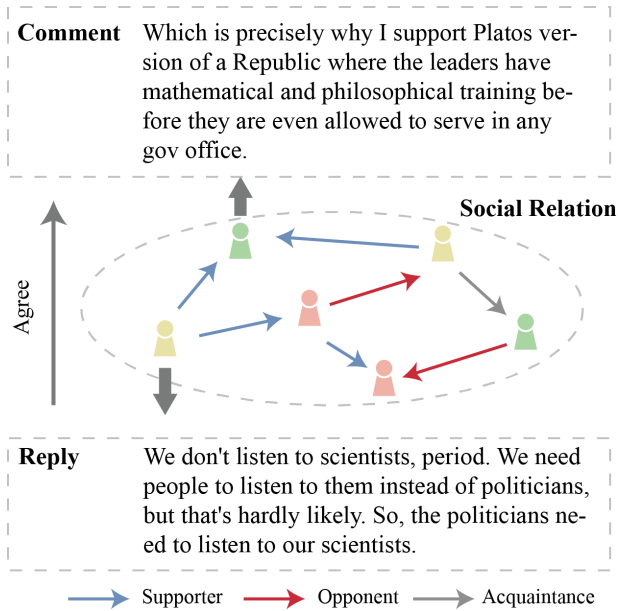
Comment Which is precisely why I support Platos version of a Republic where the leaders have mathematical and philosophical training before they are even allowed to serve in any gov office.

Social Relation

Agree

Reply We don't listen to scientists, period. We need people to listen to them instead of politicians, but that's hardly likely. So, the politicians need to listen to our scientists.

Supporter Opponent Acquaintance